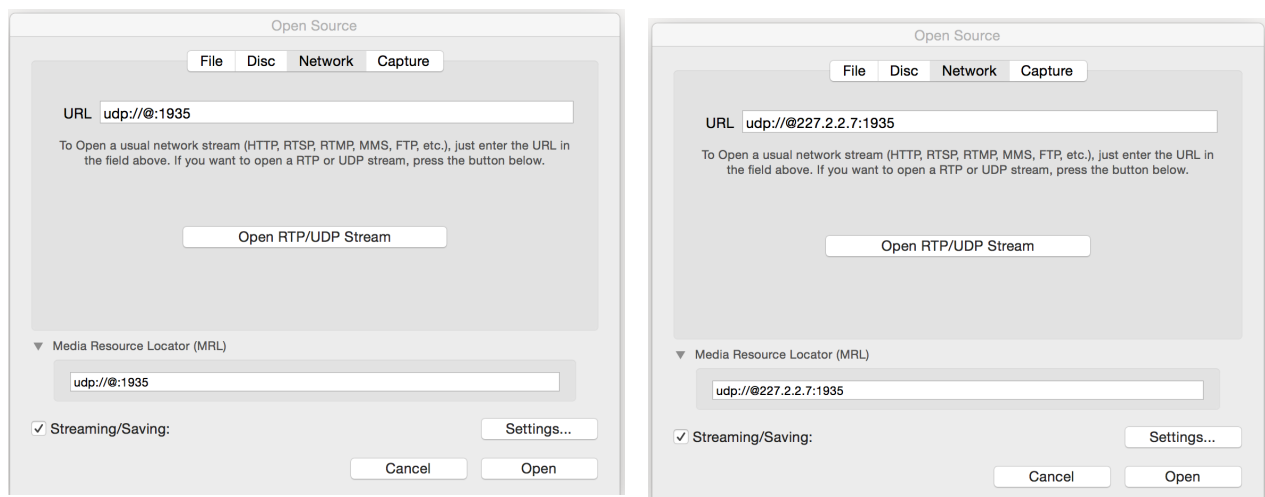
Open Source

File Disc Network Capture

URL udp://@:1935

To Open a usual network stream (HTTP, RTSP, RTMP, MMS, FTP, etc.), just enter the URL in the field above. If you want to open a RTP or UDP stream, press the button below.

Open RTP/UDP Stream

▼ Media Resource Locator (MRL)

udp://@:1935

✓ Streaming/Saving:

Settings...

Cancel

Open

Open Source

File Disc Network Capture

URL udp://@227.2.2.7:1935

To Open a usual network stream (HTTP, RTSP, RTMP, MMS, FTP, etc.), just enter the URL in the field above. If you want to open a RTP or UDP stream, press the button below.

Open RTP/UDP Stream

▼ Media Resource Locator (MRL)

udp://@227.2.2.7:1935

✓ Streaming/Saving:

Settings...

Cancel

Open